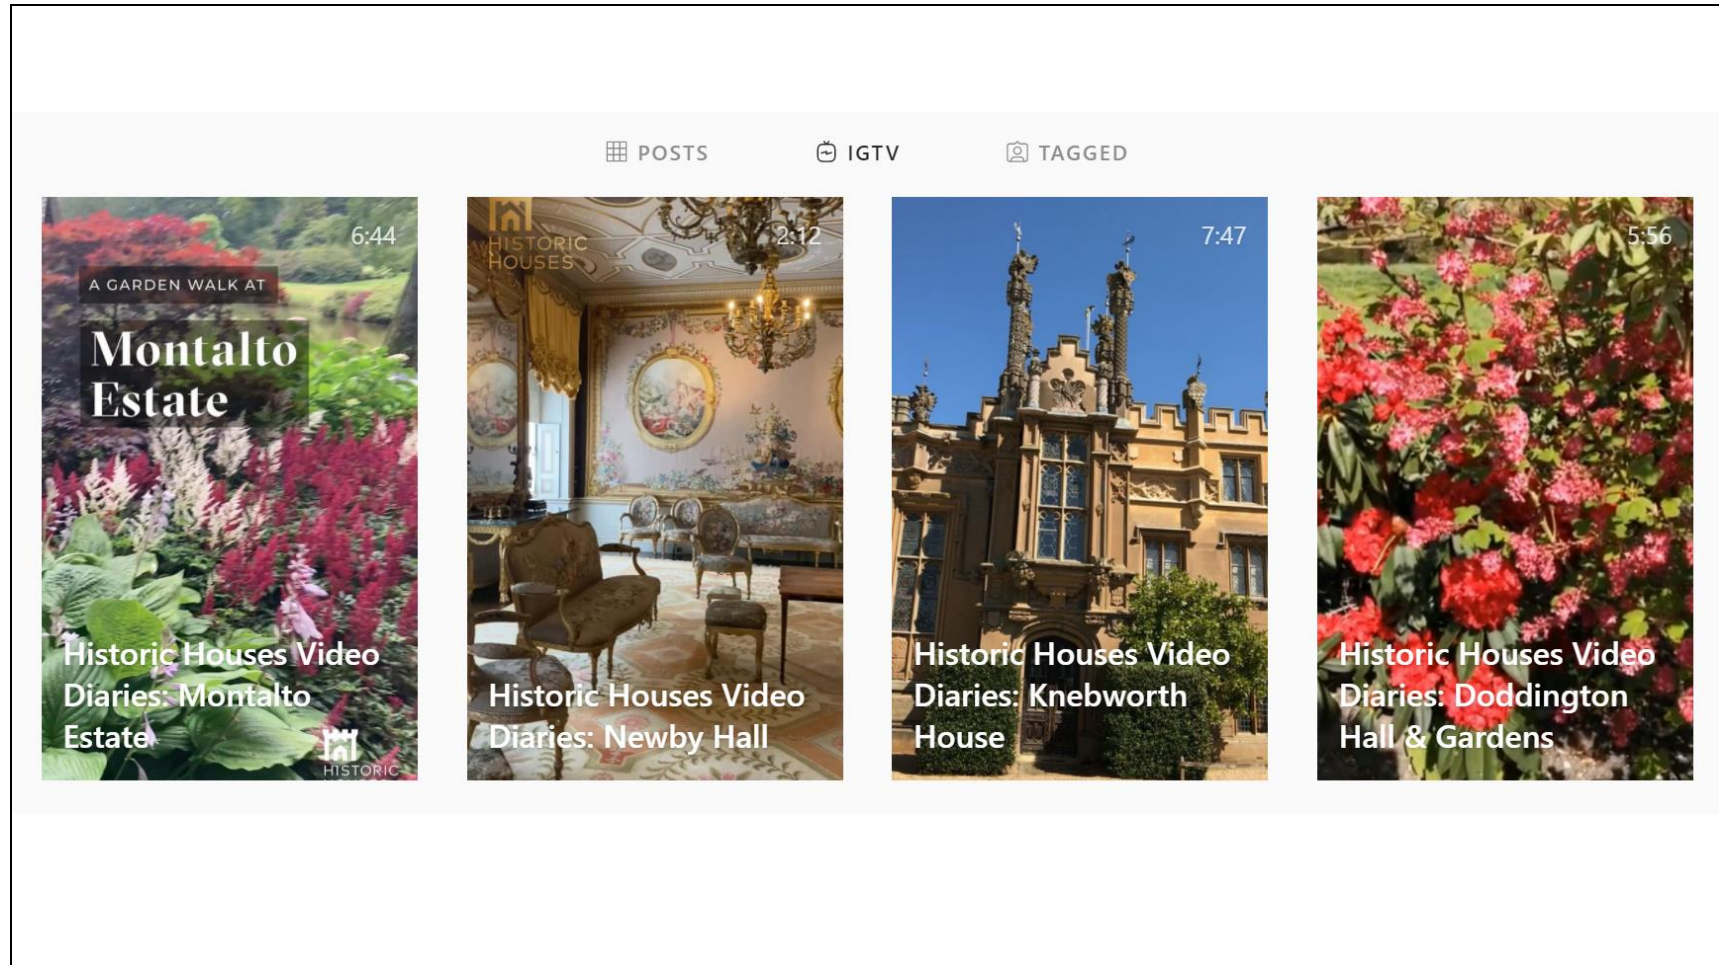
POSTS IGTV TAGGED

6:44

A GARDEN WALK AT

Montalto Estate

Historic Houses Video Diaries: Montalto Estate

HISTORIC

2:12

HISTORIC HOUSES

Historic Houses Video Diaries: Newby Hall

7:47

Historic Houses Video Diaries: Knebworth House

5:56

Historic Houses Video Diaries: Doddington Hall & Gardens